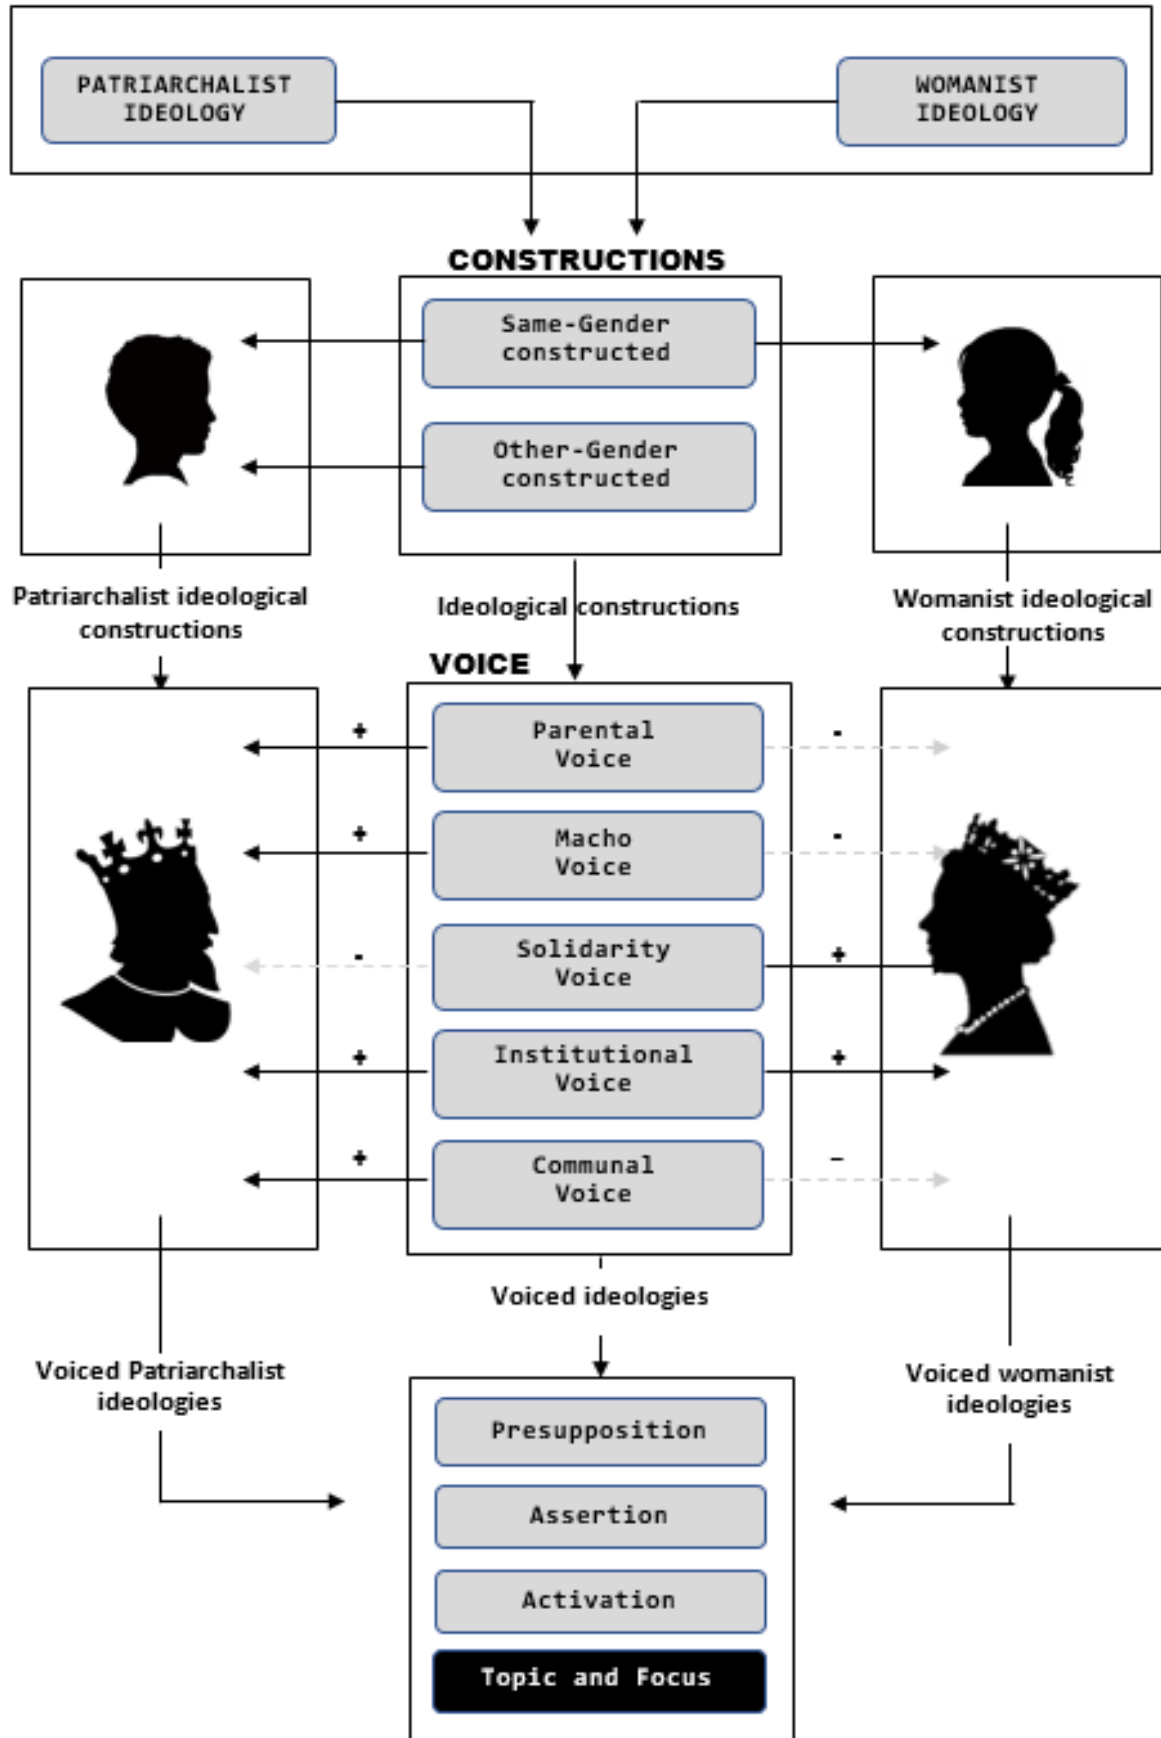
PATRIARCHALIST IDEOLOGY

WOMANIST IDEOLOGY

CONSTRUCTIONS

Same-Gender constructed

Other-Gender constructed

Patriarchalist ideological constructions

Ideological constructions

Womanist ideological constructions

VOICE

+

Parental Voice

-

+

Macho Voice

-

-

Solidarity Voice

+

+

Institutional Voice

+

+

Communal Voice

-

Voiced ideologies

Voiced Patriarchalist ideologies

Voiced womanist ideologies

Presupposition

Assertion

Activation

Topic and Focus